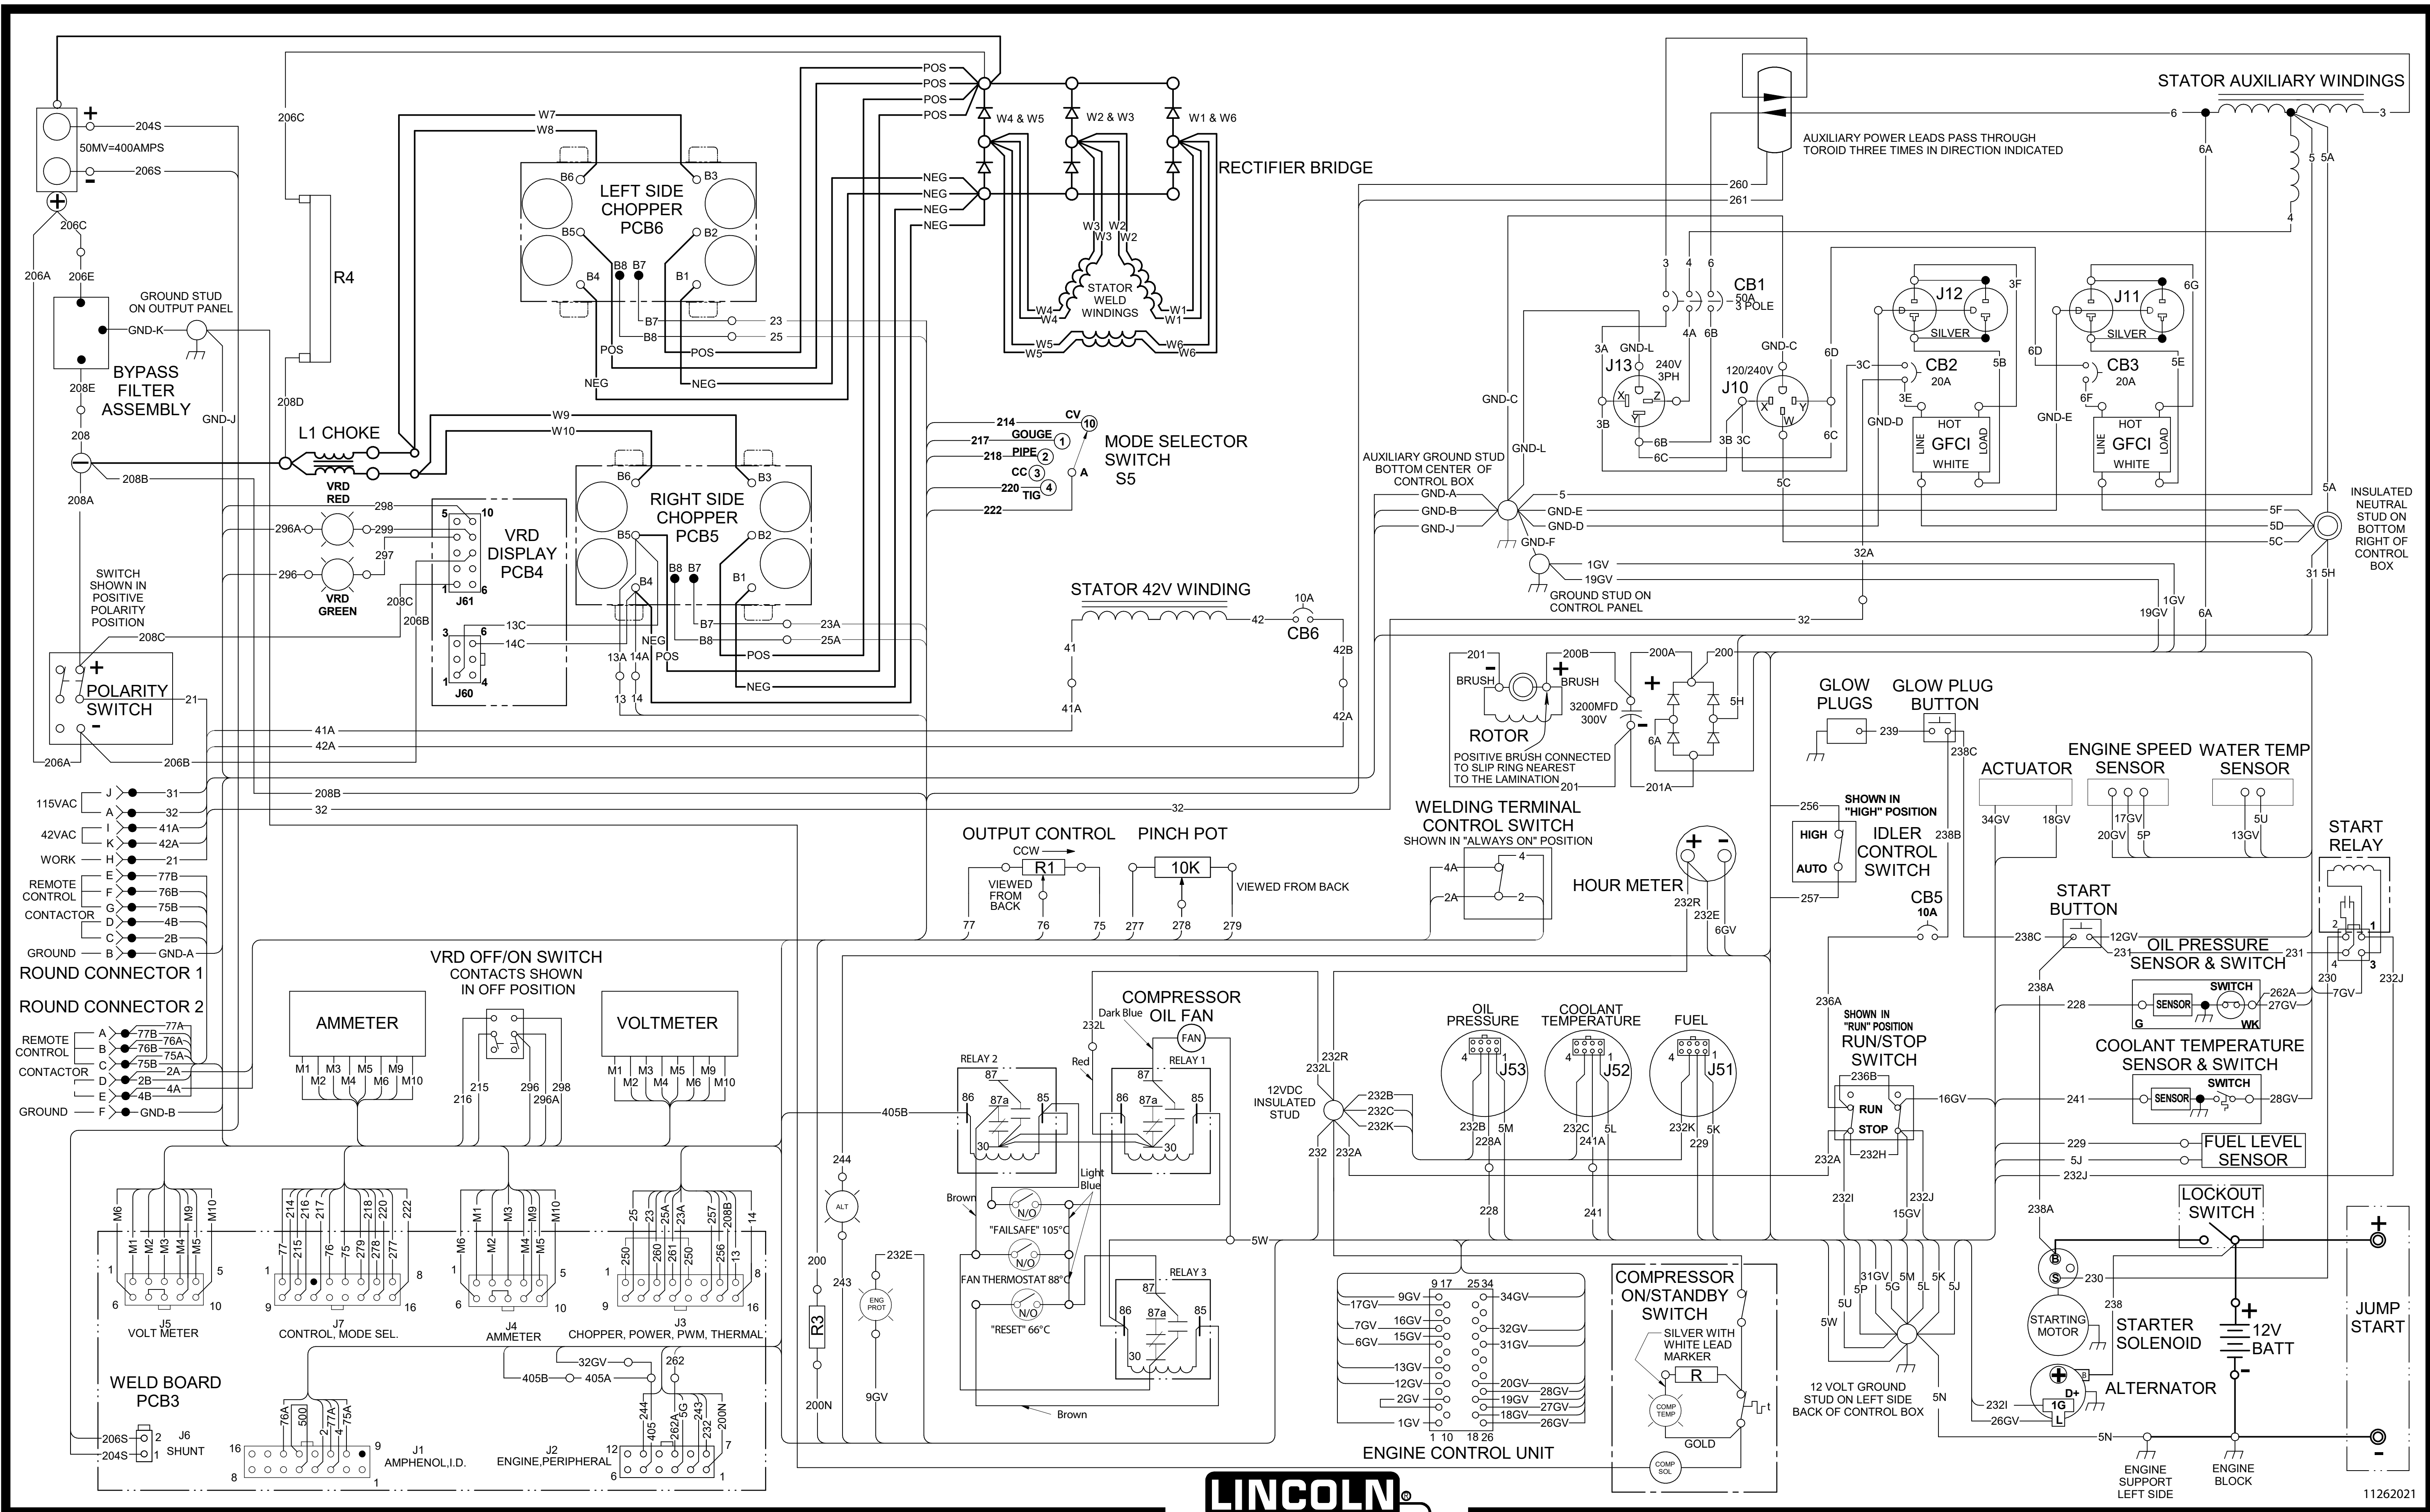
STATOR AUXILIARY WINDINGS
AUXILIARY POWER LEADS PASS THROUGH TOROID THREE TIMES IN DIRECTION INDICATED
RECTIFIER BRIDGE
W4 & W5
W2 & W3
W1 & W6
POS
POS
POS
POS
NEG
NEG
NEG
NEG
W7
W8
LEFT SIDE CHOPPER PCB6
B6
B3
B5
B2
B4
B8
B7
B1
STATOR WELD WINDINGS
W3 W2
W3 W2
W4
W4
W1
W1
W5
W5
W6
W6
50MV=400AMPS
204S
206S
206C
206E
206A
206C
R4
GROUND STUD ON OUTPUT PANEL
GND-K
BYPASS FILTER ASSEMBLY
208E
208
GND-J
208D
L1 CHOKE
W9
W10
208B
208A
VRD RED
298
296A
299
297
296
VRD GREEN
VRD DISPLAY PCB4
J61
J60
208C
206B
13C
14C
RIGHT SIDE CHOPPER PCB5
B6
B3
B5
B2
B4
B8
B7
B1
23A
25A
B7
B8
POS
NEG
13A
14A
13
14
23
25
POS
NEG
SWITCH SHOWN IN POSITIVE POLARITY POSITION
POLARITY SWITCH
21
41A
42A
206A
206B
MODE SELECTOR SWITCH S5
214 CV
217 GOUGE 1
218 PIPE 2
CC 3
220 TIG 4
222
A
STATOR 42V WINDING
42
10A
CB6
41
41A
42B
42A
115VAC
J 31
A 32
42VAC
I 41A
K 42A
WORK
H 21
REMOTE CONTROL CONTACTOR
E 77B
F 76B
G 75B
D 4B
C 2B
GROUND
B GND-A
ROUND CONNECTOR 1
ROUND CONNECTOR 2
REMOTE CONTROL CONTACTOR
A 77B 77A
B 76B 76A
C 75B 75A
D 2B 2A
E 4B 4A
GROUND
F GND-B
208B
32
32
OUTPUT CONTROL
CCW
R1
VIEWED FROM BACK
77 76 75
PINCH POT
10K
VIEWED FROM BACK
277 278 279
WELDING TERMINAL CONTROL SWITCH
SHOWN IN "ALWAYS ON" POSITION
4A 4 2A 2
HOUR METER
232R
232E
6GV
VRD OFF/ON SWITCH
CONTACTS SHOWN IN OFF POSITION
215 216 296 296A 298
AMMETER
M1 M2 M3 M4 M5 M6 M9 M10
VOLTMETER
M1 M2 M3 M4 M5 M6 M9 M10
COMPRESSOR OIL FAN
Dark Blue
FAN
232L
Red
RELAY 2
RELAY 1
87 87a 86 85 30
405B
Brown
Light Blue
N/O
"FAILSAFE" 105°C
FAN THERMOSTAT 88°C
"RESET" 66°C
RELAY 3
5W
Brown
244
ALT
243
200
R3
200N
232E
ENG PROT
9GV
12VDC INSULATED STUD
232R
232L
232B
232C
232K
232
232A
OIL PRESSURE J53
COOLANT TEMPERATURE J52
FUEL J51
232B 228A 5M
232C 241A 5L
232K 229 5K
228 241
ENGINE CONTROL UNIT
9 17 25 34
9GV 17GV 16GV 7GV 15GV 6GV 13GV 12GV 2GV 1GV
34GV 32GV 31GV 20GV 19GV 18GV 28GV 27GV 26GV
1 10 18 26
COMPRESSOR ON/STANDBY SWITCH
SILVER WITH WHITE LEAD MARKER
R
COMP TEMP
GOLD
COMP SOL
t
WELD BOARD PCB3
J6 SHUNT
206S 204S
J5 VOLT METER
M6 M1 M2 M3 M4 M5 M9 M10
J7 CONTROL, MODE SEL.
214 216 217 218 220 222 77 215 76 75 279 278 277
J4 AMMETER
M6 M1 M3 M9 M10 M2 M4 M5
J3 CHOPPER, POWER, PWM, THERMAL
25 23 25A 23A 257 208B 14 250 260 261 250 256 13
32GV
262
405B 405A
J1 AMPHENOL,I.D.
76A 500 77A 75A
J2 ENGINE,PERIPHERAL
244 405 262A 5G 243 232 200N
CB1 50A 3 POLE
3 4 6 4A 6B
J13 240V 3PH
3A 3B GND-L
J10 120/240V
GND-C
6B 6C 3B 3C
5C
GND-C
GND-L
J12 SILVER
3F
CB2 20A
3C 3E 5B
GND-D
HOT LINE GFCI LOAD WHITE
J11 SILVER
6G
6D
CB3 20A
6F 5E
GND-E
HOT LINE GFCI LOAD WHITE
260
261
6A
5 5A
4
AUXILIARY GROUND STUD BOTTOM CENTER OF CONTROL BOX
GND-A
GND-B
GND-J
GND-E
GND-D
GND-F
5
5F 5D 5C
32A
1GV 19GV
GROUND STUD ON CONTROL PANEL
32
1GV 19GV 6A
5A
INSULATED NEUTRAL STUD ON BOTTOM RIGHT OF CONTROL BOX
31 5H
201 200B 200A 200
BRUSH BRUSH
ROTOR
3200MFD 300V
6A 5H
POSITIVE BRUSH CONNECTED TO SLIP RING NEAREST TO THE LAMINATION
201 201A
GLOW PLUGS
GLOW PLUG BUTTON
239 238C
256
SHOWN IN "HIGH" POSITION
HIGH AUTO
IDLER CONTROL SWITCH
238B
257
ACTUATOR
34GV 18GV
ENGINE SPEED SENSOR
17GV 20GV 5P
WATER TEMP SENSOR
5U 13GV
START RELAY
CB5 10A
START BUTTON
238C 12GV
231
OIL PRESSURE SENSOR & SWITCH
231 230 232J 4 3 1 2
238A
228
SENSOR SWITCH G WK
262A 27GV 7GV
236A
SHOWN IN "RUN" POSITION
RUN/STOP SWITCH
236B
RUN STOP
16GV
232A 232H
COOLANT TEMPERATURE SENSOR & SWITCH
241 SENSOR SWITCH 28GV
229
FUEL LEVEL SENSOR
5J
232J
232I 232J 15GV
LOCKOUT SWITCH
238A
B S 230
238
STARTING MOTOR
STARTER SOLENOID
12V BATT
ALTERNATOR
D+ 1G L
232I 26GV
5N
31GV 5M 5P 5G 5L 5K 5J 5U 5W
12 VOLT GROUND STUD ON LEFT SIDE BACK OF CONTROL BOX
5N
ENGINE SUPPORT LEFT SIDE
ENGINE BLOCK
JUMP START
LINCOLN
11262021